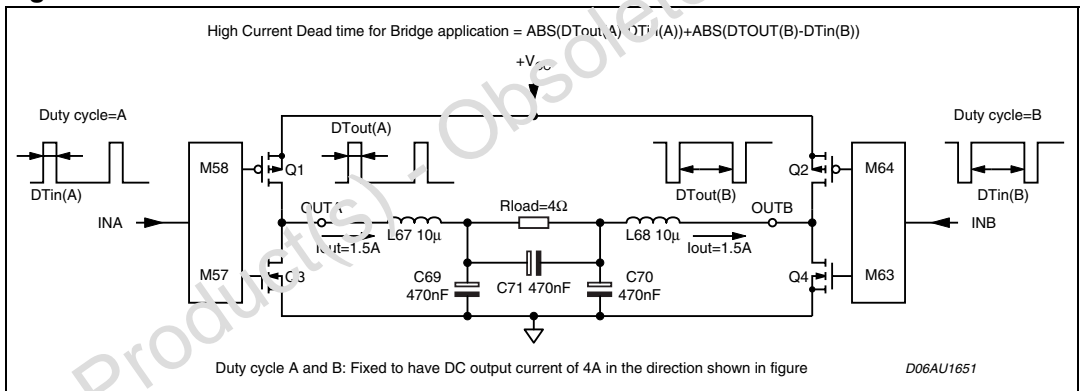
High Current Dead time for Bridge application = ABS(DTout(A)-DTin(A))+ABS(DTOUT(B)-DTin(B))

$+V_{CC}$

Duty cycle=A

DTout(A)

Duty cycle=B

DTin(A)

M58

Q1

Q2

M64

DTout(B)

DTin(B)

INA

OUTA

Rload=4Ω

OUTB

INB

Iout=1.5A

L67 10µ

L68 10µ

Iout=1.5A

M57

Q3

C69 470nF

C71 470nF

C70 470nF

Q4

M63

Products(s) - Obsolete

Duty cycle A and B: Fixed to have DC output current of 4A in the direction shown in figure

D06AU1651